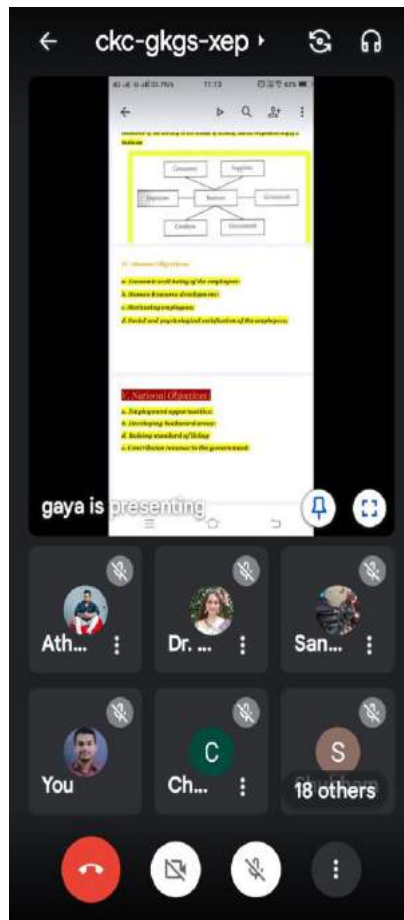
ckc-gkgs-xep

Consumer
Supplier
Business
Creditor
Government

a. Economic well-being of the employees
b. Human Resource development
c. Motivating employees
d. Social and psychological satisfaction of the employees

V. National Objectives
a. Employment opportunities
b. Developing backward areas
d. Raising standard of living
e. Contribution revenue to the government

gaya is presenting

Ath...
Dr. ...
San...
You
C
Ch...
S
18 others